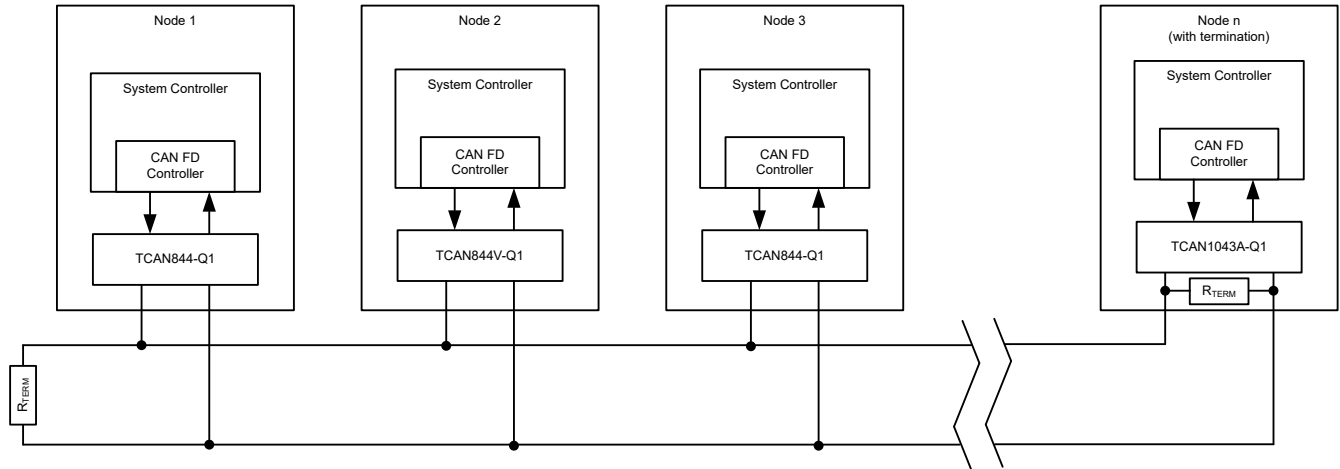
Node 1

System Controller

CAN FD Controller

TCAN844-Q1

Node 2

System Controller

CAN FD Controller

TCAN844V-Q1

Node 3

System Controller

CAN FD Controller

TCAN844-Q1

Node n (with termination)

System Controller

CAN FD Controller

TCAN1043A-Q1

$R_{TERM}$

$R_{TERM}$